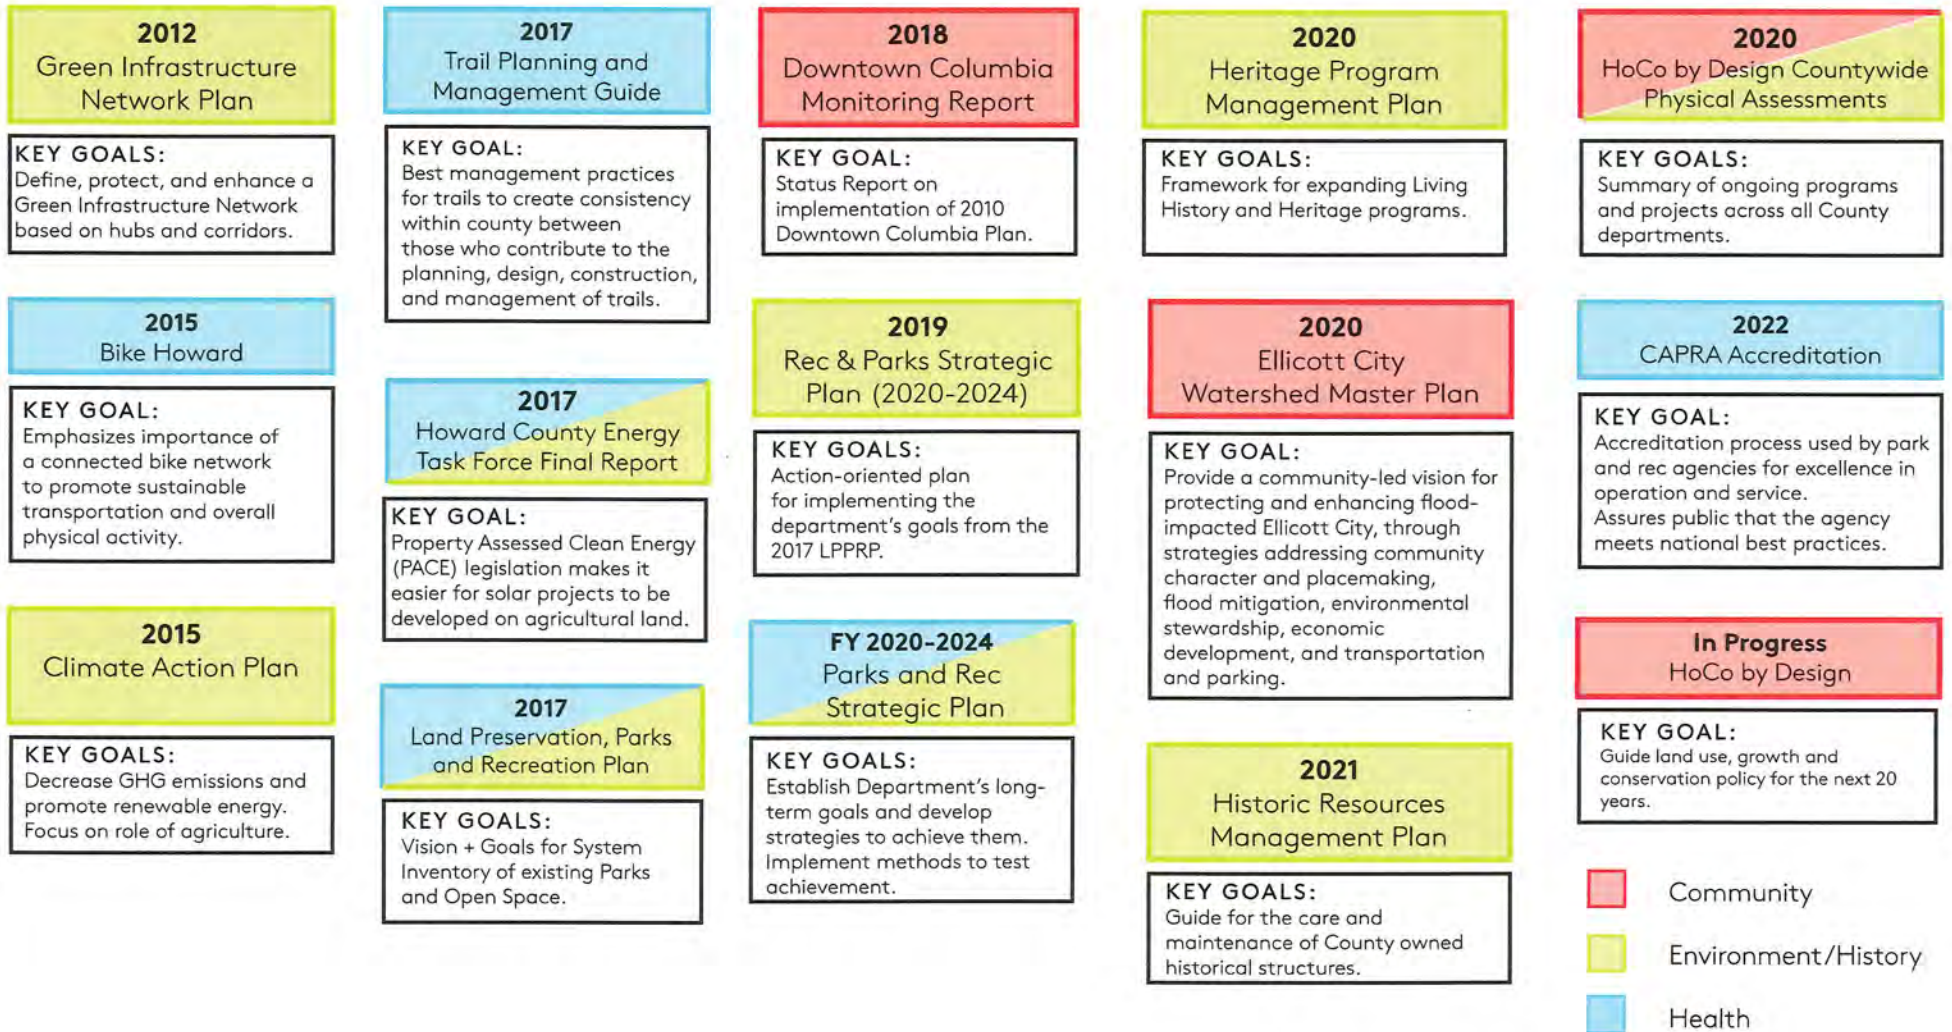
2012
Green Infrastructure Network Plan

KEY GOALS:
Define, protect, and enhance a Green Infrastructure Network based on hubs and corridors.

2015
Bike Howard

KEY GOAL:
Emphasizes importance of a connected bike network to promote sustainable transportation and overall physical activity.

2015
Climate Action Plan

KEY GOALS:
Decrease GHG emissions and promote renewable energy. Focus on role of agriculture.

2017
Trail Planning and Management Guide

KEY GOAL:
Best management practices for trails to create consistency within county between those who contribute to the planning, design, construction, and management of trails.

2017
Howard County Energy Task Force Final Report

KEY GOAL:
Property Assessed Clean Energy (PACE) legislation makes it easier for solar projects to be developed on agricultural land.

2017
Land Preservation, Parks and Recreation Plan

KEY GOALS:
Vision + Goals for System Inventory of existing Parks and Open Space.

2018
Downtown Columbia Monitoring Report

KEY GOAL:
Status Report on implementation of 2010 Downtown Columbia Plan.

2019
Rec & Parks Strategic Plan (2020-2024)

KEY GOALS:
Action-oriented plan for implementing the department's goals from the 2017 LPPRP.

FY 2020-2024
Parks and Rec Strategic Plan

KEY GOALS:
Establish Department's long-term goals and develop strategies to achieve them. Implement methods to test achievement.

2020
Heritage Program Management Plan

KEY GOALS:
Framework for expanding Living History and Heritage programs.

2020
Ellicott City Watershed Master Plan

KEY GOAL:
Provide a community-led vision for protecting and enhancing flood-impacted Ellicott City, through strategies addressing community character and placemaking, flood mitigation, environmental stewardship, economic development, and transportation and parking.

2021
Historic Resources Management Plan

KEY GOALS:
Guide for the care and maintenance of County owned historical structures.

2020
HoCo by Design Countywide Physical Assessments

KEY GOALS:
Summary of ongoing programs and projects across all County departments.

2022
CAPRA Accreditation

KEY GOAL:
Accreditation process used by park and rec agencies for excellence in operation and service.
Assures public that the agency meets national best practices.

In Progress
HoCo by Design

KEY GOAL:
Guide land use, growth and conservation policy for the next 20 years.

Community
Environment/History
Health